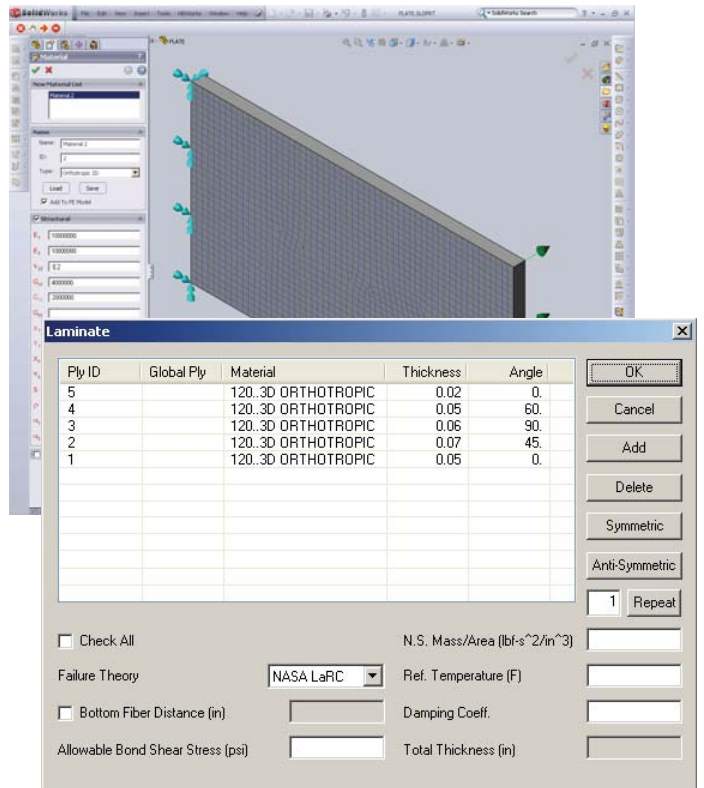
SolidWorks File Edit View Insert Tools NEiWorks Window Help

PLATE.SLDPRT

SolidWorks Search

PLATE

Material

New Material List

Material 2

Name: Material 2

ID: 2

Type: Orthotropic 2D

Load Save

Add To FE Model

Structural

10000000

10000000

0.2

4000000

2000000

Laminate

| Ply ID | Global Ply | Material | Thickness | Angle |
|---|---|---|---|---|
| 5 | | 120..3D ORTHOTROPIC | 0.02 | 0. |
| 4 | | 120..3D ORTHOTROPIC | 0.05 | 60. |
| 3 | | 120..3D ORTHOTROPIC | 0.06 | 90. |
| 2 | | 120..3D ORTHOTROPIC | 0.07 | 45. |
| 1 | | 120..3D ORTHOTROPIC | 0.05 | 0. |

OK

Cancel

Add

Delete

Symmetric

Anti-Symmetric

1 Repeat

Check All

Failure Theory NASA LaRC

Bottom Fiber Distance (in)

Allowable Bond Shear Stress (psi)

N.S. Mass/Area (lbf-s^2/in^3)

Ref. Temperature (F)

Damping Coeff.

Total Thickness (in)